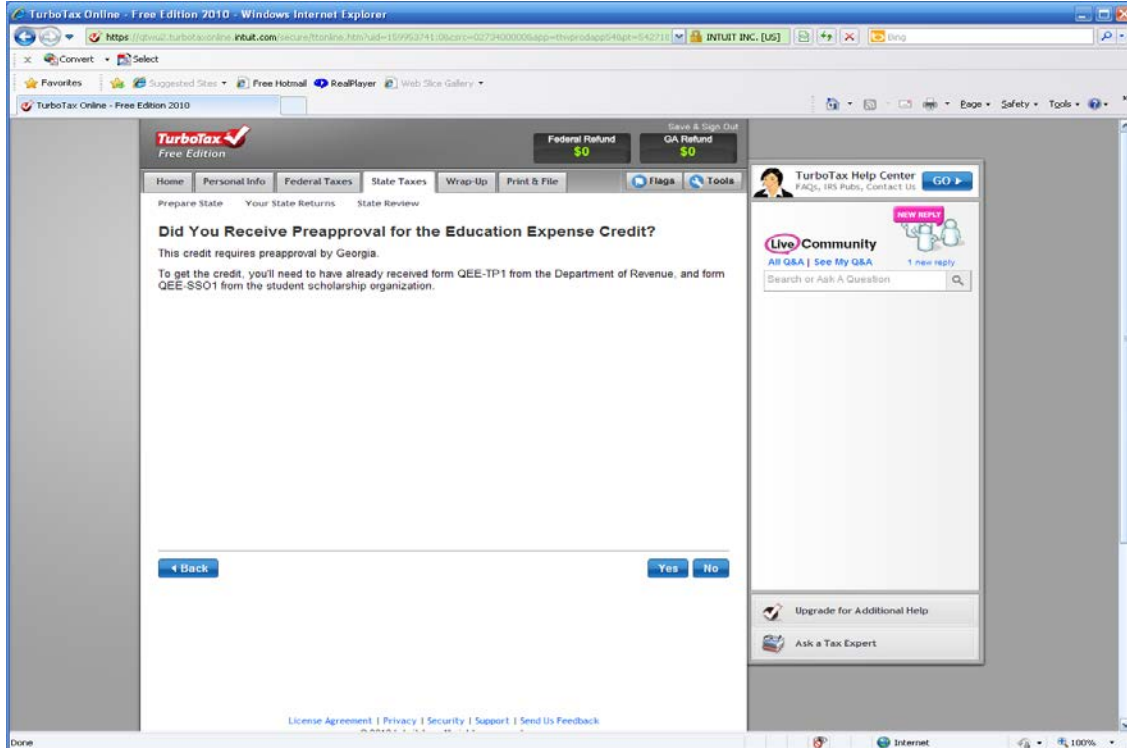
TurboTax Online - Free Edition 2010 - Windows Internet Explorer

https://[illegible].turbotaxonline.intuit.com/secure/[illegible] INTUIT INC. [US] Bing

Convert Select

Favorites Suggested Sites Free Hotmail RealPlayer Web Slice Gallery

TurboTax Online - Free Edition 2010

Page Safety Tools

TurboTax Free Edition

Federal Refund $0

Save & Sign Out
GA Refund $0

Home Personal Info Federal Taxes State Taxes Wrap-Up Print & File Flags Tools

Prepare State Your State Returns State Review

Did You Receive Preapproval for the Education Expense Credit?

This credit requires preapproval by Georgia.

To get the credit, you'll need to have already received form QEE-TP1 from the Department of Revenue, and form QEE-SSO1 from the student scholarship organization.

Back

Yes No

TurboTax Help Center
FAQs, IRS Pubs, Contact Us
GO

NEW REPLY

Live Community
All Q&A | See My Q&A
1 new reply
Search or Ask A Question

Upgrade for Additional Help

Ask a Tax Expert

License Agreement | Privacy | Security | Support | Send Us Feedback

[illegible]

Done

Internet

100%